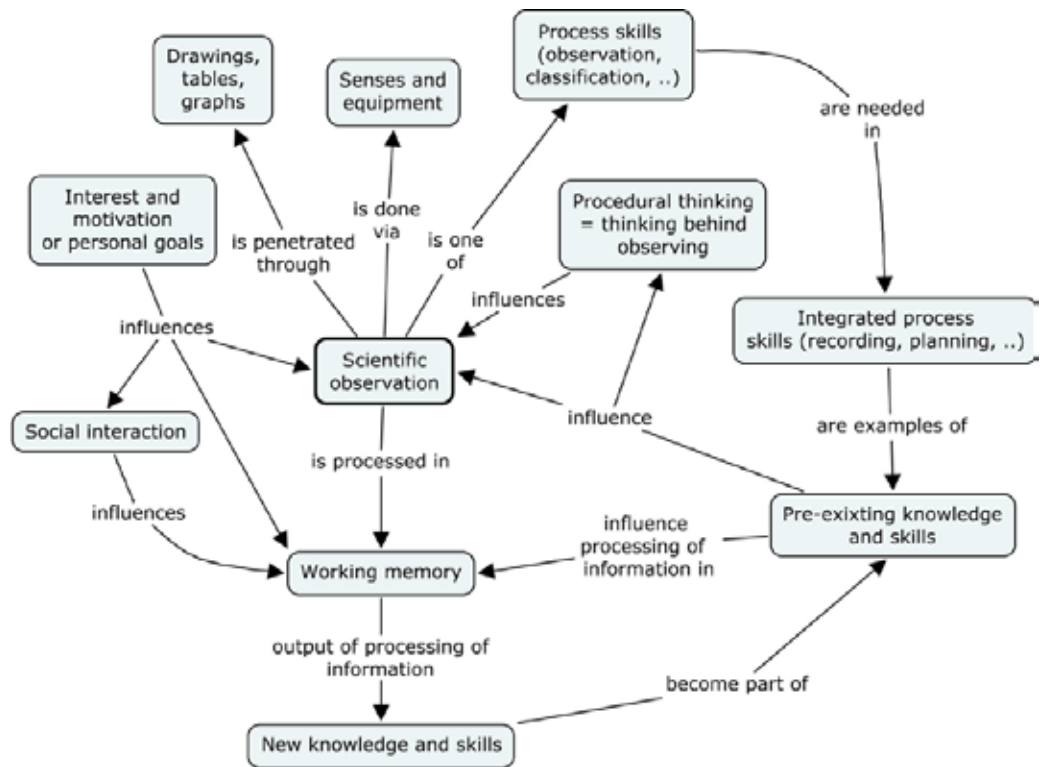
Drawings, tables, graphs

Senses and equipment

Process skills (observation, classification, ..)

are needed in

Interest and motivation or personal goals

is penetrated through

is done via

is one of

Procedural thinking = thinking behind observing

influences

influences

Scientific observation

Integrated process skills (recording, planning, ..)

influence

Social interaction

are examples of

is processed in

influences

Pre-exixting knowledge and skills

influence processing of information in

Working memory

output of processing of information

become part of

New knowledge and skills